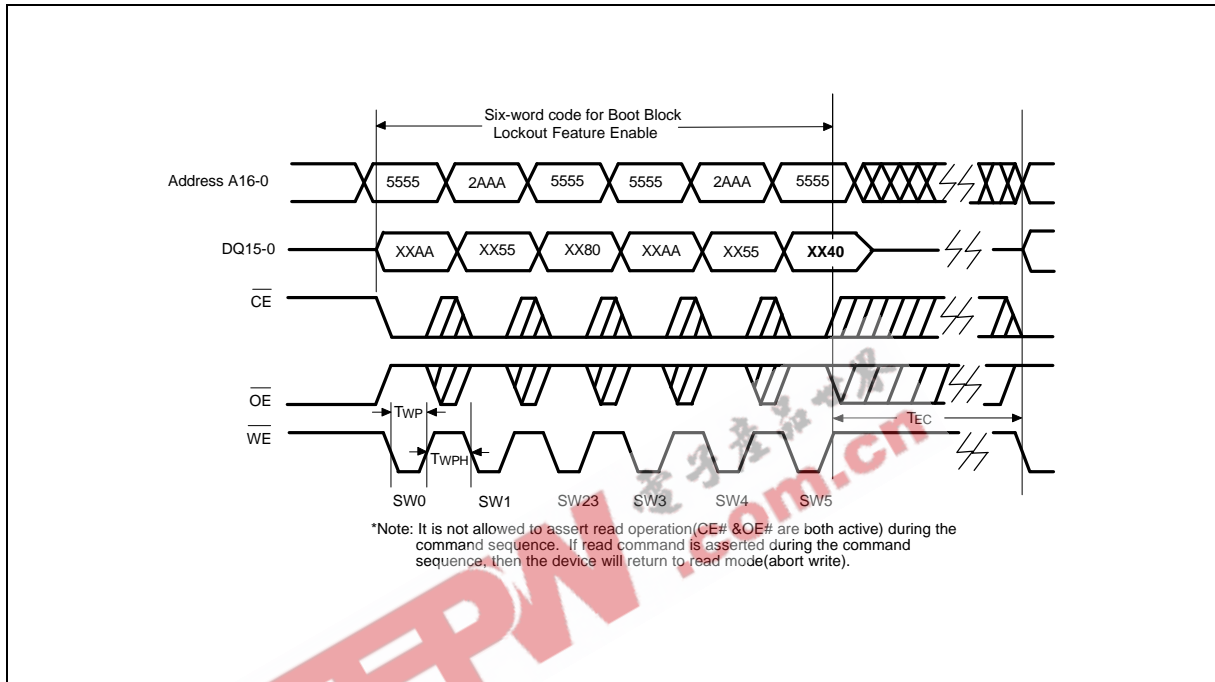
Six-word code for Boot Block Lockout Feature Enable

Address A16-0
5555 2AAA 5555 5555 2AAA 5555

DQ15-0
XXAA XX55 XX80 XXAA XX55 XX40

$\overline{CE}$

$\overline{OE}$

$\overline{WE}$

$T_{WP}$

$T_{WPH}$

$T_{EC}$

SW0 SW1 SW23 SW3 SW4 SW5

*Note: It is not allowed to assert read operation(CE# &OE# are both active) during the command sequence. If read command is asserted during the command sequence, then the device will return to read mode(abort write).

电子产品世界

.com.cn

EEPW